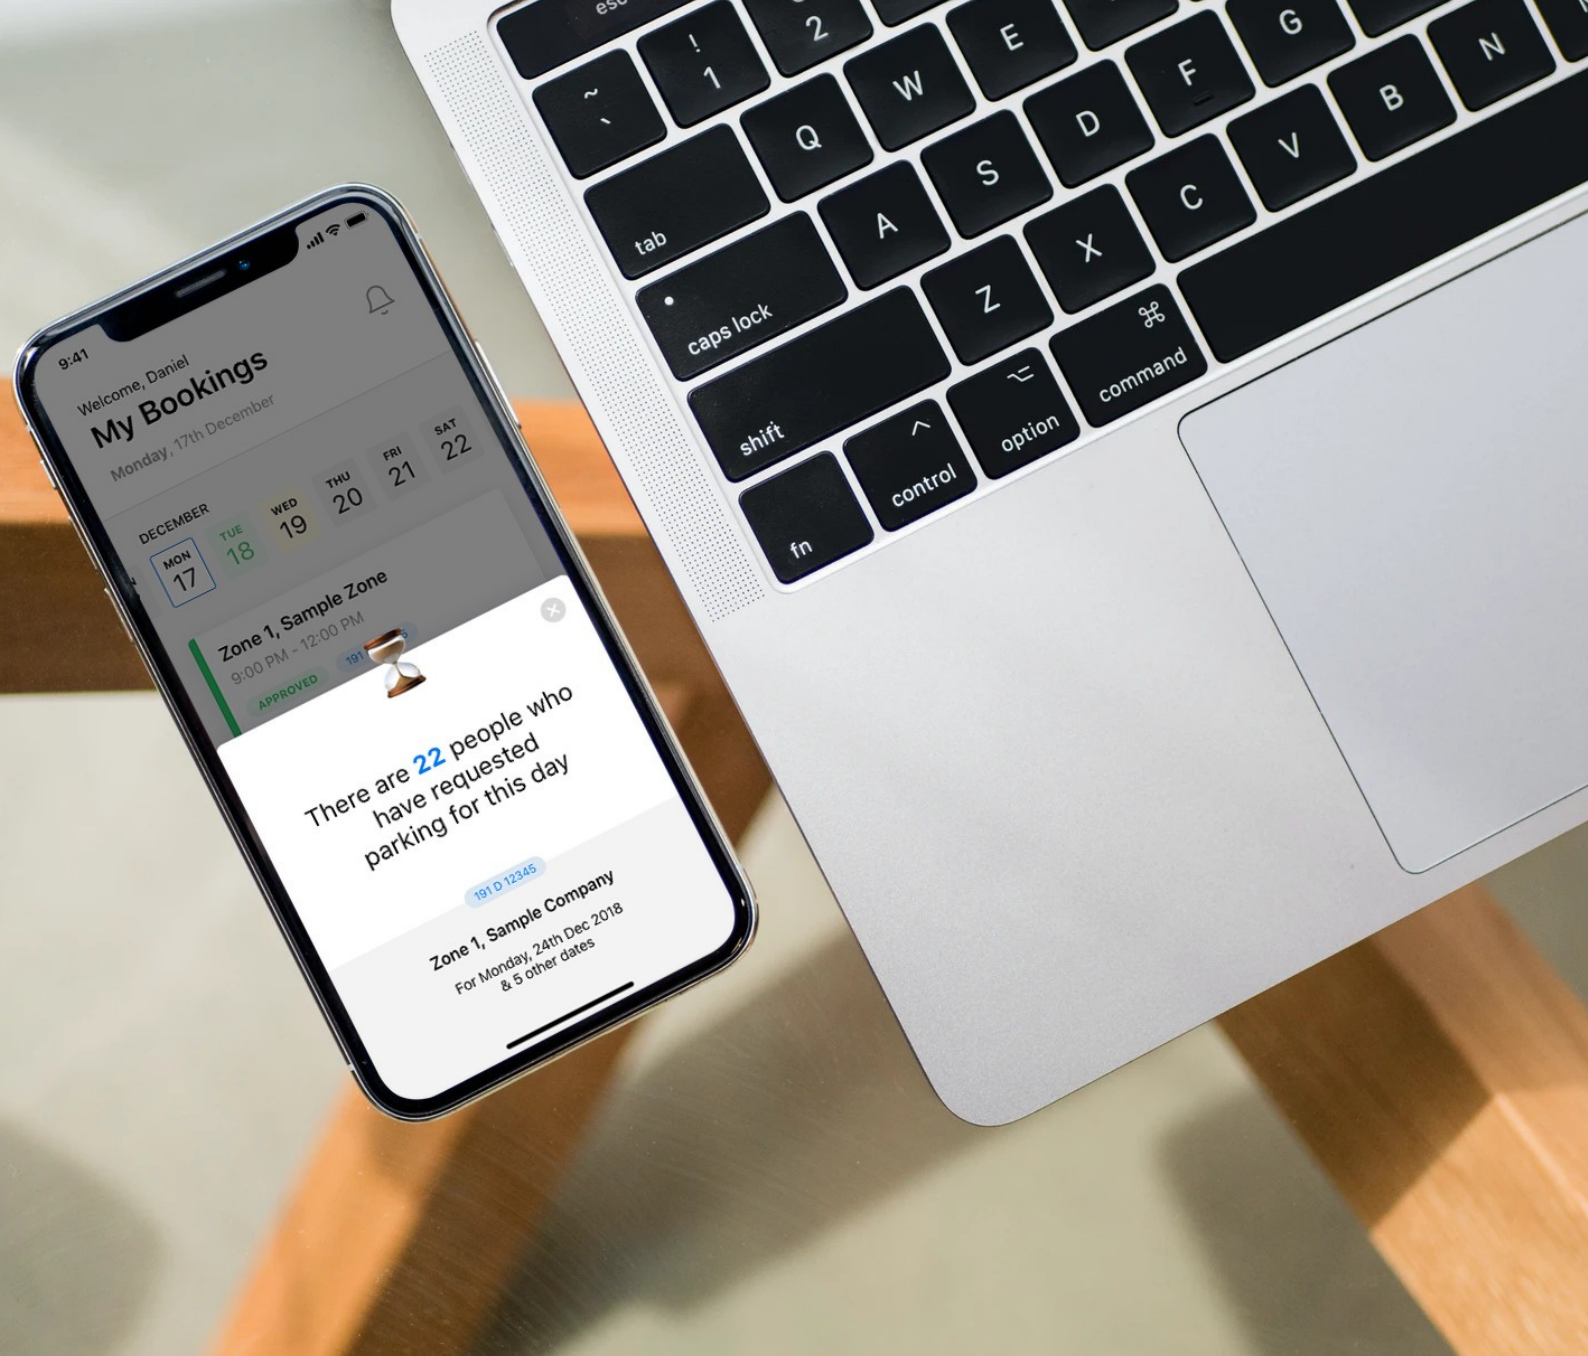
9:41

Welcome, Daniel
My Bookings
Monday, 17th December

DECEMBER
MON 17
TUE 18
WED 19
THU 20
FRI 21
SAT 22

Zone 1, Sample Zone
9:00 PM - 12:00 PM
191
APPROVED

There are 22 people who have requested parking for this day

191 D 12345
Zone 1, Sample Company
For Monday, 24th Dec 2018 & 5 other dates

esc
~
`
!
1
2
Q
W
E
tab
A
S
D
F
G
caps lock
Z
X
C
V
B
N
shift
fn
^
control
⌥
option
⌘
command